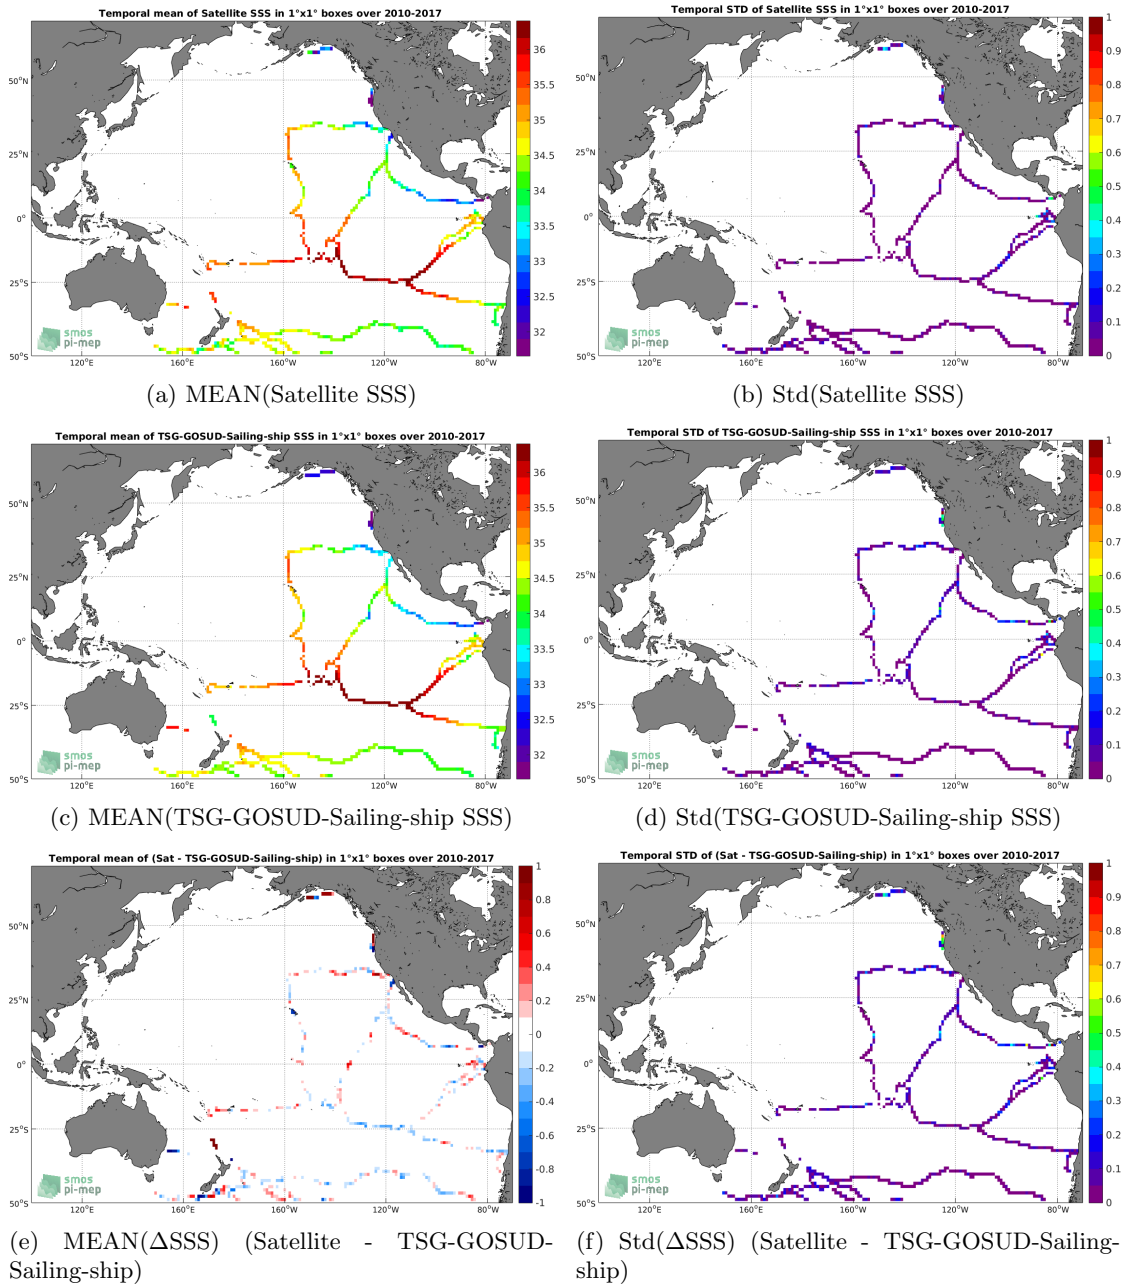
Temporal mean of Satellite SSS in 1°x1° boxes over 2010-2017

50°N
25°N
0°
25°S
50°S
120°E
160°E
160°W
120°W
80°W
smos pi-mep

36
35.5
35
34.5
34
33.5
33
32.5
32

(a) MEAN(Satellite SSS)

Temporal STD of Satellite SSS in 1°x1° boxes over 2010-2017

50°N
25°N
0°
25°S
50°S
120°E
160°E
160°W
120°W
80°W
smos pi-mep

1
0.9
0.8
0.7
0.6
0.5
0.4
0.3
0.2
0.1
0

(b) Std(Satellite SSS)

Temporal mean of TSG-GOSUD-Sailing-ship SSS in 1°x1° boxes over 2010-2017

50°N
25°N
0°
25°S
50°S
120°E
160°E
160°W
120°W
80°W
smos pi-mep

36
35.5
35
34.5
34
33.5
33
32.5
32

(c) MEAN(TSG-GOSUD-Sailing-ship SSS)

Temporal STD of TSG-GOSUD-Sailing-ship SSS in 1°x1° boxes over 2010-2017

50°N
25°N
0°
25°S
50°S
120°E
160°E
160°W
120°W
80°W
smos pi-mep

1
0.9
0.8
0.7
0.6
0.5
0.4
0.3
0.2
0.1
0

(d) Std(TSG-GOSUD-Sailing-ship SSS)

Temporal mean of (Sat - TSG-GOSUD-Sailing-ship) in 1°x1° boxes over 2010-2017

50°N
25°N
0°
25°S
50°S
120°E
160°E
160°W
120°W
80°W
smos pi-mep

1
0.8
0.6
0.4
0.2
0
-0.2
-0.4
-0.6
-0.8
-1

(e) MEAN(ΔSSS) (Satellite - TSG-GOSUD-Sailing-ship)

Temporal STD of (Sat - TSG-GOSUD-Sailing-ship) in 1°x1° boxes over 2010-2017

50°N
25°N
0°
25°S
50°S
120°E
160°E
160°W
120°W
80°W
smos pi-mep

1
0.9
0.8
0.7
0.6
0.5
0.4
0.3
0.2
0.1
0

(f) Std(ΔSSS) (Satellite - TSG-GOSUD-Sailing-ship)